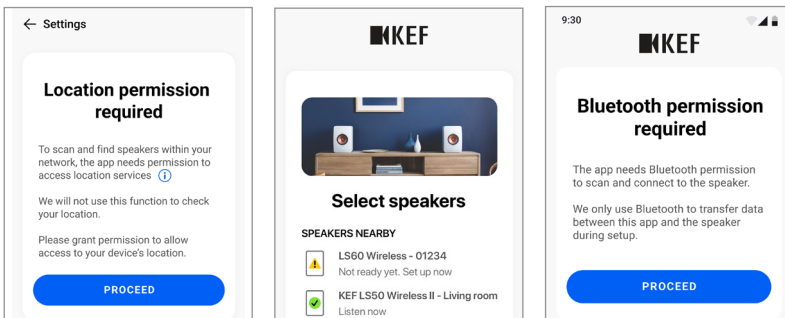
← Settings

Location permission required

To scan and find speakers within your network, the app needs permission to access location services

We will not use this function to check your location.

Please grant permission to allow access to your device's location.

PROCEED

KEF

Select speakers

SPEAKERS NEARBY

LS60 Wireless - 01234
Not ready yet. Set up now

KEF LS50 Wireless II - Living room
Listen now

9:30

KEF

Bluetooth permission required

The app needs Bluetooth permission to scan and connect to the speaker.

We only use Bluetooth to transfer data between this app and the speaker during setup.

PROCEED